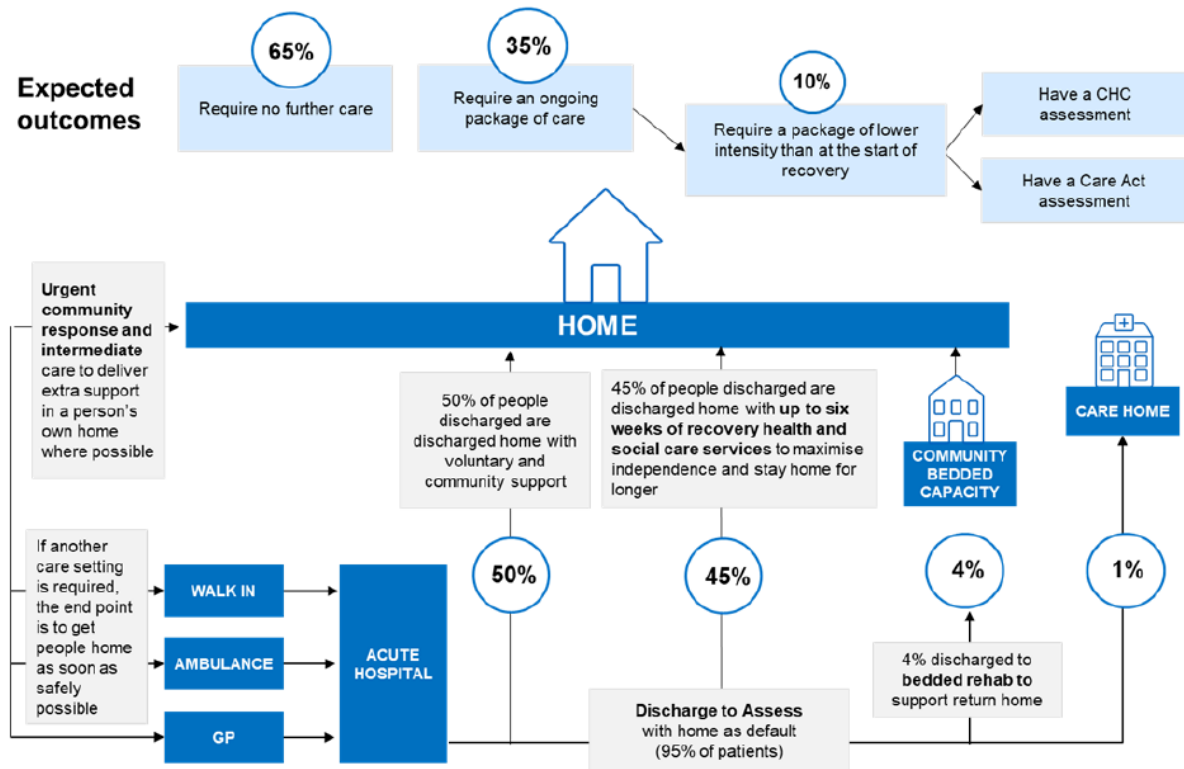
Expected outcomes

65%
Require no further care

35%
Require an ongoing package of care

10%
Require a package of lower intensity than at the start of recovery

Have a CHC assessment

Have a Care Act assessment

Urgent community response and intermediate care to deliver extra support in a person's own home where possible

HOME

50% of people discharged are discharged home with voluntary and community support

45% of people discharged are discharged home with up to six weeks of recovery health and social care services to maximise independence and stay home for longer

COMMUNITY BEDDED CAPACITY

CARE HOME

If another care setting is required, the end point is to get people home as soon as safely possible

WALK IN

AMBULANCE

GP

ACUTE HOSPITAL

50%

45%

4%

1%

4% discharged to bedded rehab to support return home

Discharge to Assess with home as default (95% of patients)